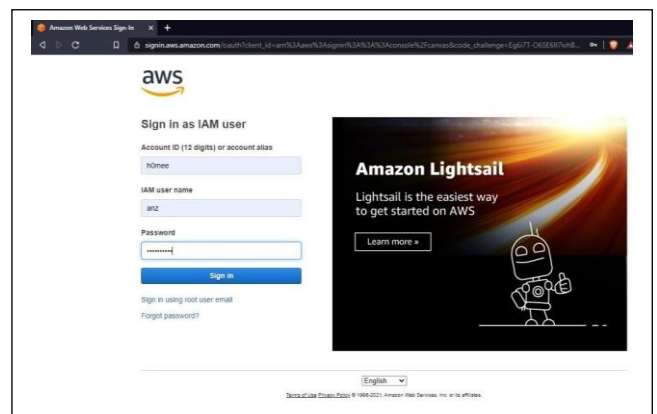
Amazon Web Services Sign-In × +

signin.aws.amazon.com/oauth?client_id=arn%3Aaws%3Asignin%3A%3A%3Aconsole%2Fcanvas&code_challenge=Eg6i7T-O6SE6II7wh8...

aws

Sign in as IAM user

Account ID (12 digits) or account alias

h0mee

IAM user name

anz

Password

••••••••••

Sign in

Sign in using root user email

Forgot password?

Amazon Lightsail

Lightsail is the easiest way to get started on AWS

Learn more »

English

Terms of Use Privacy Policy © 1996-2021, Amazon Web Services, Inc. or its affiliates.